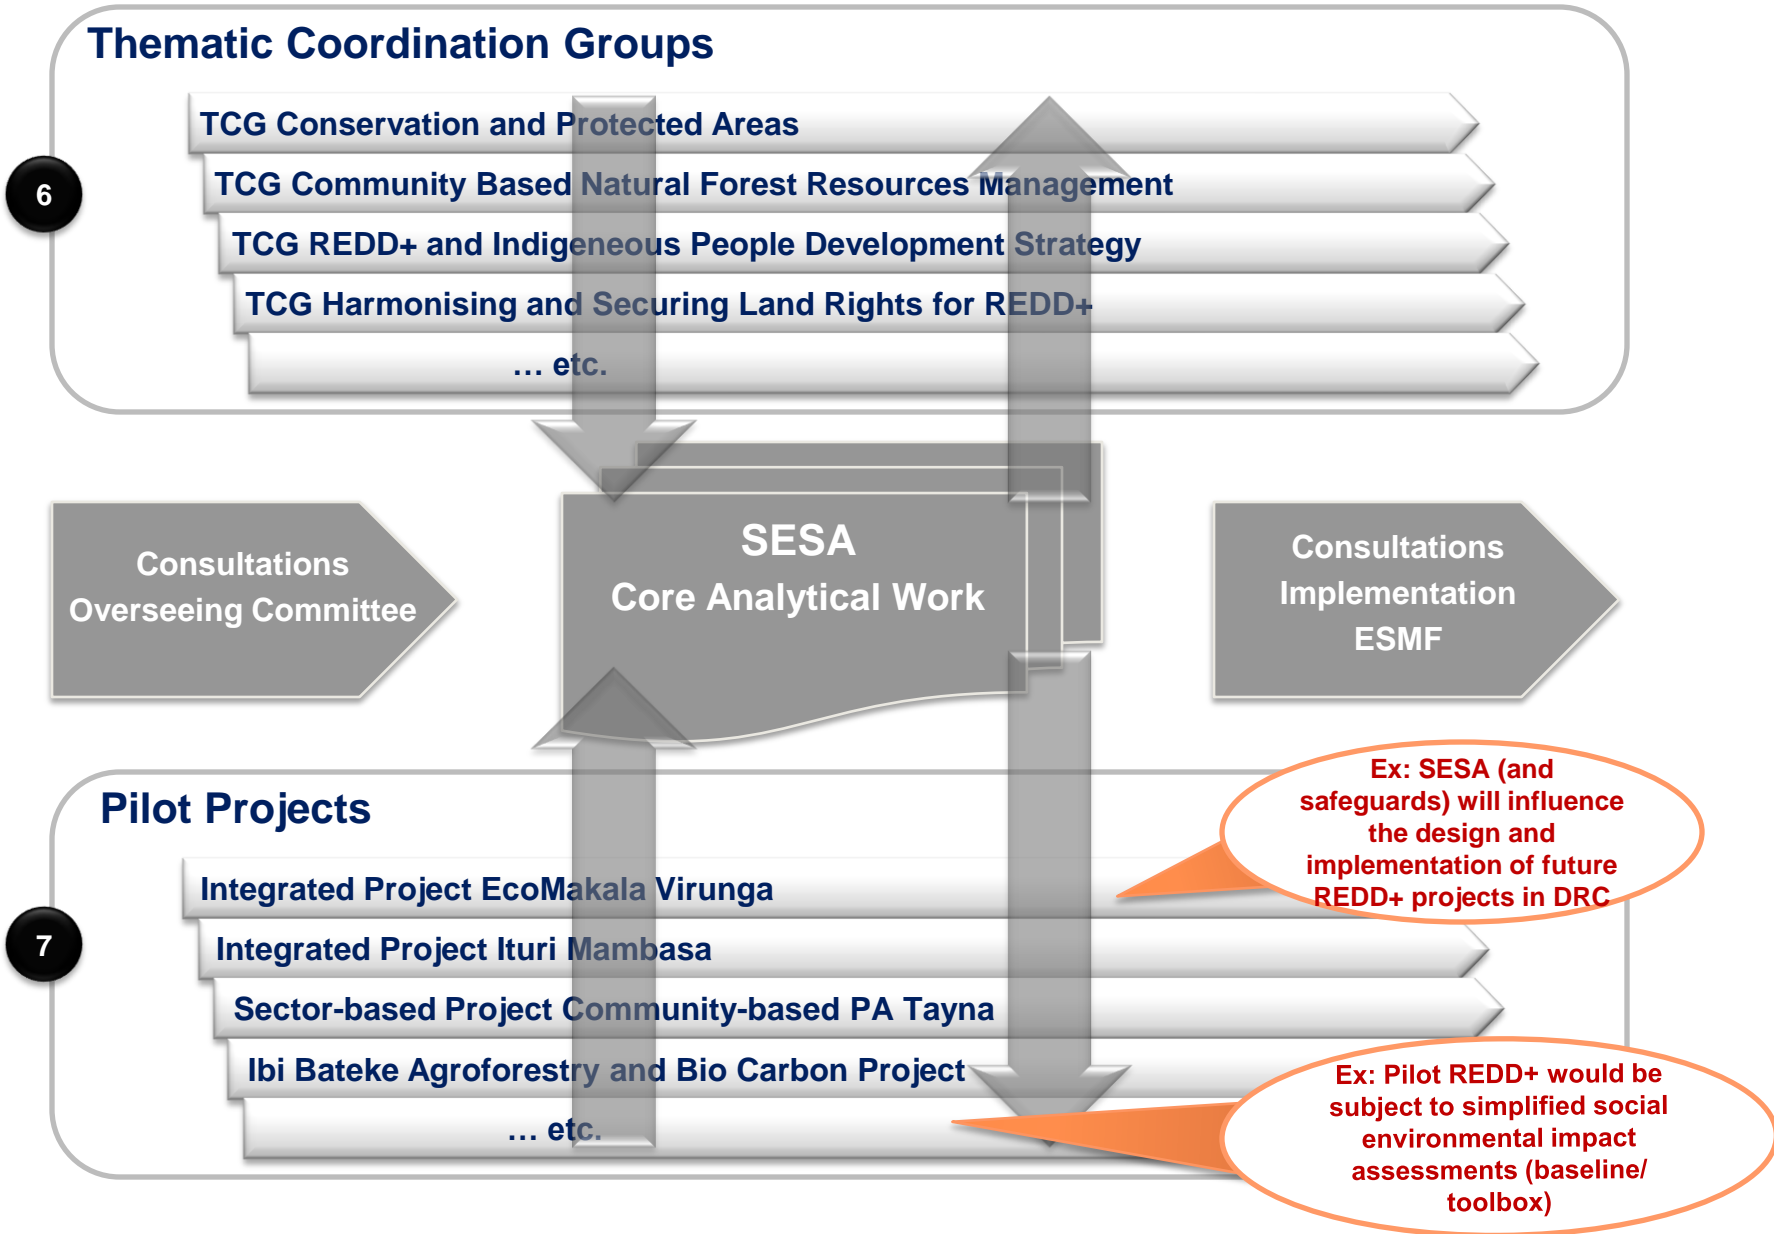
Thematic Coordination Groups

6

TCG Conservation and Protected Areas

TCG Community Based Natural Forest Resources Management

TCG REDD+ and Indigeneous People Development Strategy

TCG Harmonising and Securing Land Rights for REDD+

… etc.

Consultations Overseeing Committee

SESA
Core Analytical Work

Consultations
Implementation
ESMF

Pilot Projects

Ex: SESA (and safeguards) will influence the design and implementation of future REDD+ projects in DRC

7

Integrated Project EcoMakala Virunga

Integrated Project Ituri Mambasa

Sector-based Project Community-based PA Tayna

Ibi Bateke Agroforestry and Bio Carbon Project

… etc.

Ex: Pilot REDD+ would be subject to simplified social environmental impact assessments (baseline/ toolbox)